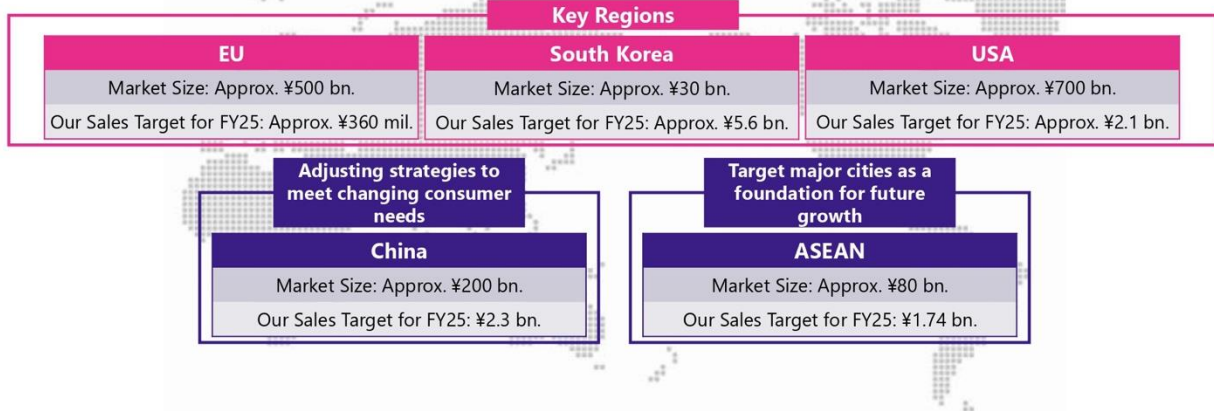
Key Regions

EU

Market Size: Approx. ¥500 bn.

Our Sales Target for FY25: Approx. ¥360 mil.

South Korea

Market Size: Approx. ¥30 bn.

Our Sales Target for FY25: Approx. ¥5.6 bn.

USA

Market Size: Approx. ¥700 bn.

Our Sales Target for FY25: Approx. ¥2.1 bn.

Adjusting strategies to meet changing consumer needs

China

Market Size: Approx. ¥200 bn.

Our Sales Target for FY25: ¥2.3 bn.

Target major cities as a foundation for future growth

ASEAN

Market Size: Approx. ¥80 bn.

Our Sales Target for FY25: ¥1.74 bn.